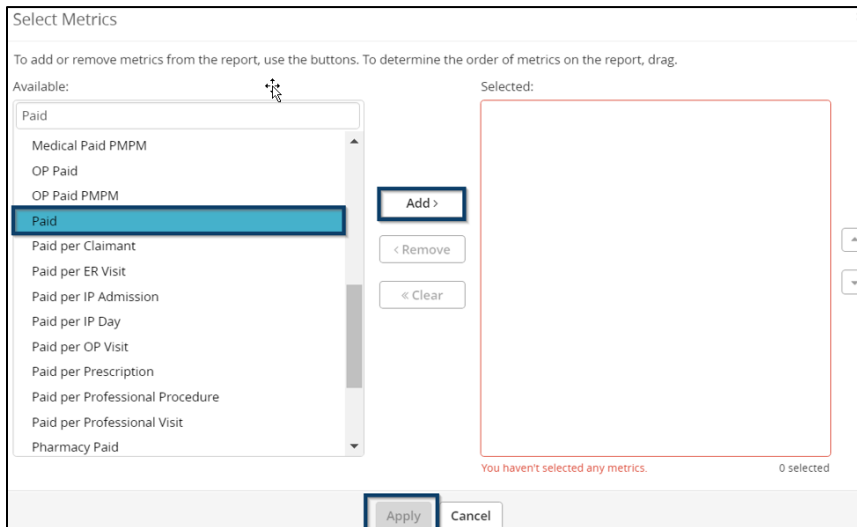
Select Metrics

To add or remove metrics from the report, use the buttons. To determine the order of metrics on the report, drag.

Available:

Paid

Medical Paid PMPM
OP Paid
OP Paid PMPM
Paid
Paid per Claimant
Paid per ER Visit
Paid per IP Admission
Paid per IP Day
Paid per OP Visit
Paid per Prescription
Paid per Professional Procedure
Paid per Professional Visit
Pharmacy Paid

Add ›
‹ Remove
« Clear

Selected:

You haven't selected any metrics.
0 selected

Apply
Cancel